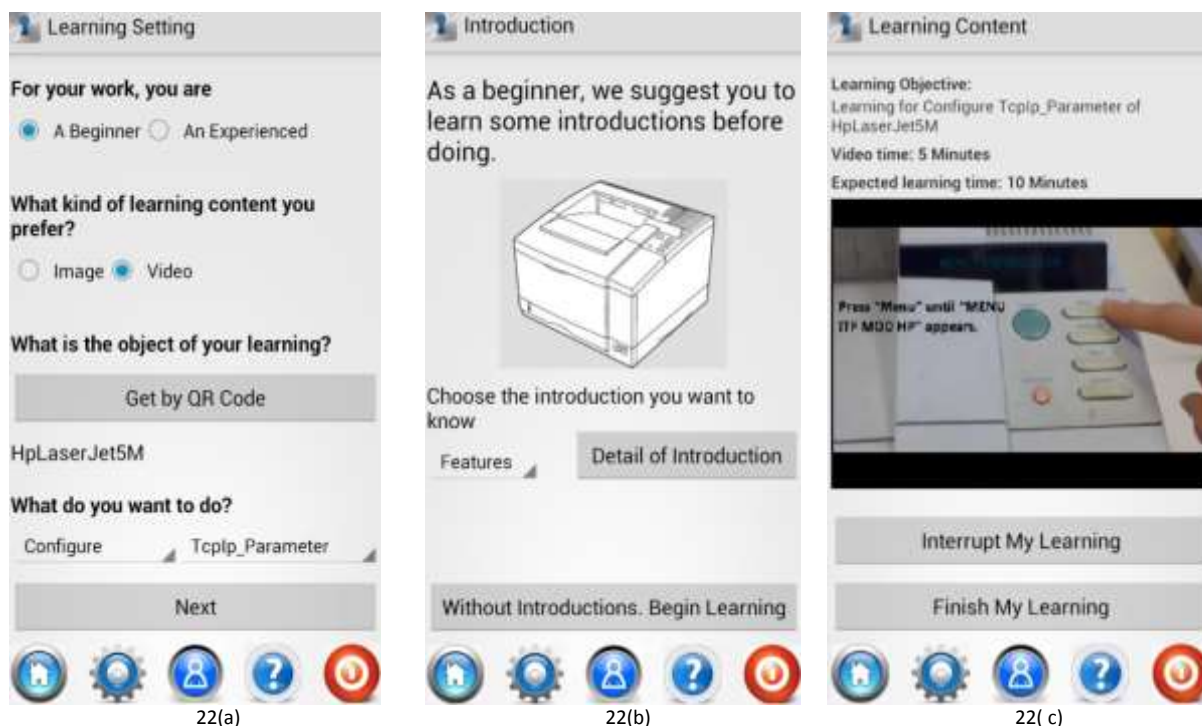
Learning Setting

For your work, you are

A Beginner An Experienced

What kind of learning content you prefer?

Image Video

What is the object of your learning?

Get by QR Code

HpLaserJet5M

What do you want to do?

Configure TcpIp_Parameter

Next

22(a)

Introduction

As a beginner, we suggest you to learn some introductions before doing.

Choose the introduction you want to know

Features

Detail of Introduction

Without Introductions. Begin Learning

22(b)

Learning Content

Learning Objective:
Learning for Configure TcpIp_Parameter of HpLaserJet5M

Video time: 5 Minutes

Expected learning time: 10 Minutes

Press "Menu" until "MENU ITF MOD HP" appears.

Interrupt My Learning

Finish My Learning

22( c)